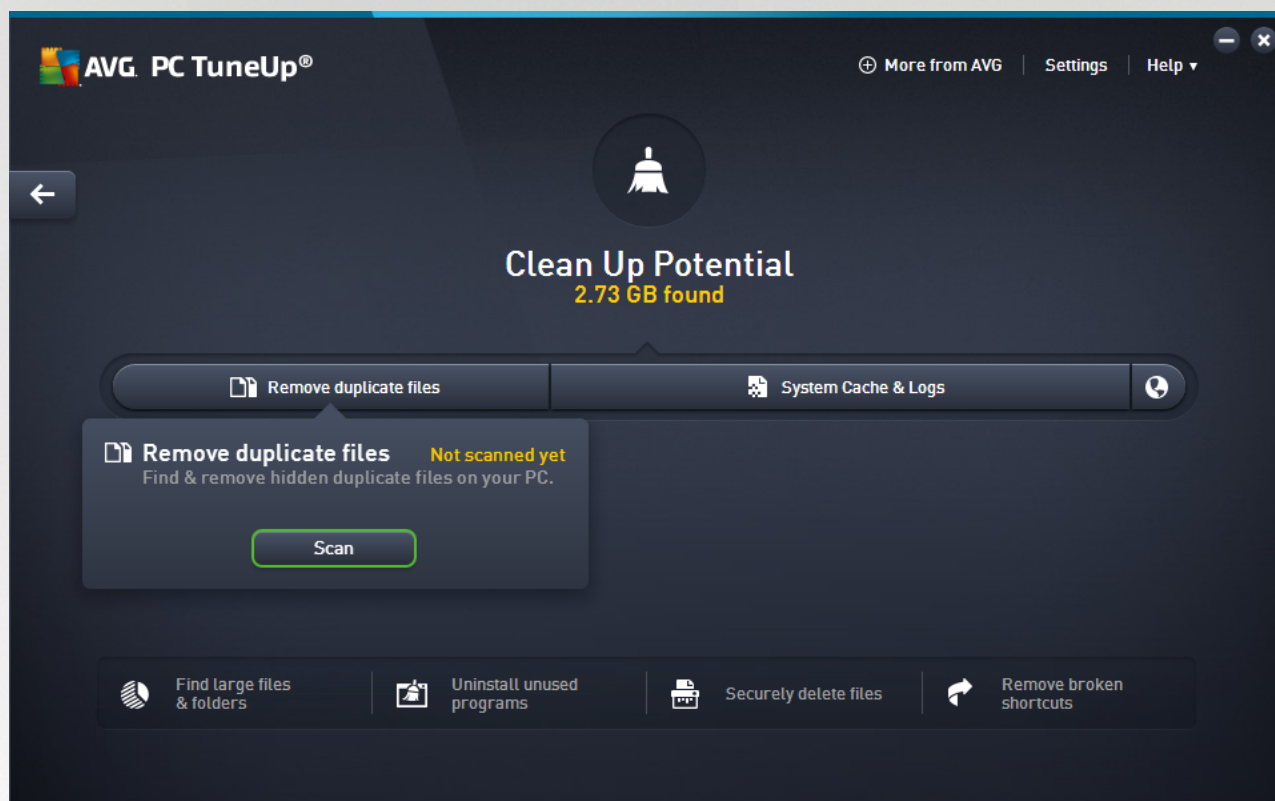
AVG PC TuneUp®

More from AVG | Settings | Help ▾

Clean Up Potential
2.73 GB found

Remove duplicate files

System Cache & Logs

Remove duplicate files
Not scanned yet
Find & remove hidden duplicate files on your PC.

Scan

Find large files & folders

Uninstall unused programs

Securely delete files

Remove broken shortcuts